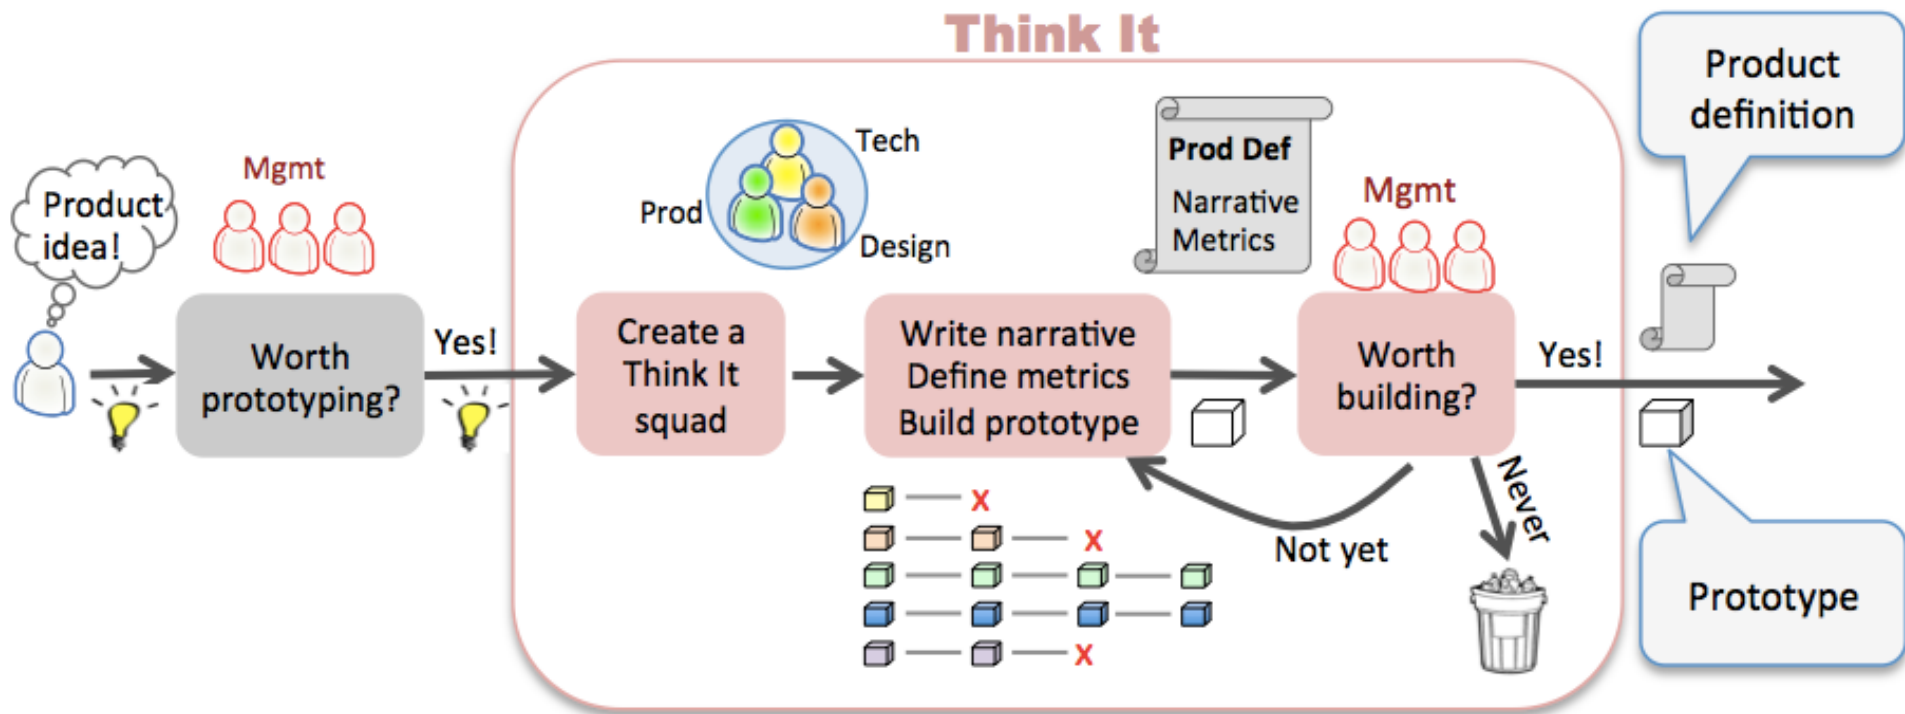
Think It

Product idea!

Mgmt

Worth prototyping?

Yes!

Tech

Prod

Design

Create a Think It squad

Write narrative
Define metrics
Build prototype

Prod Def
Narrative
Metrics

Mgmt

Worth building?

Yes!

Product definition

X

X

X

Not yet

Never

Prototype